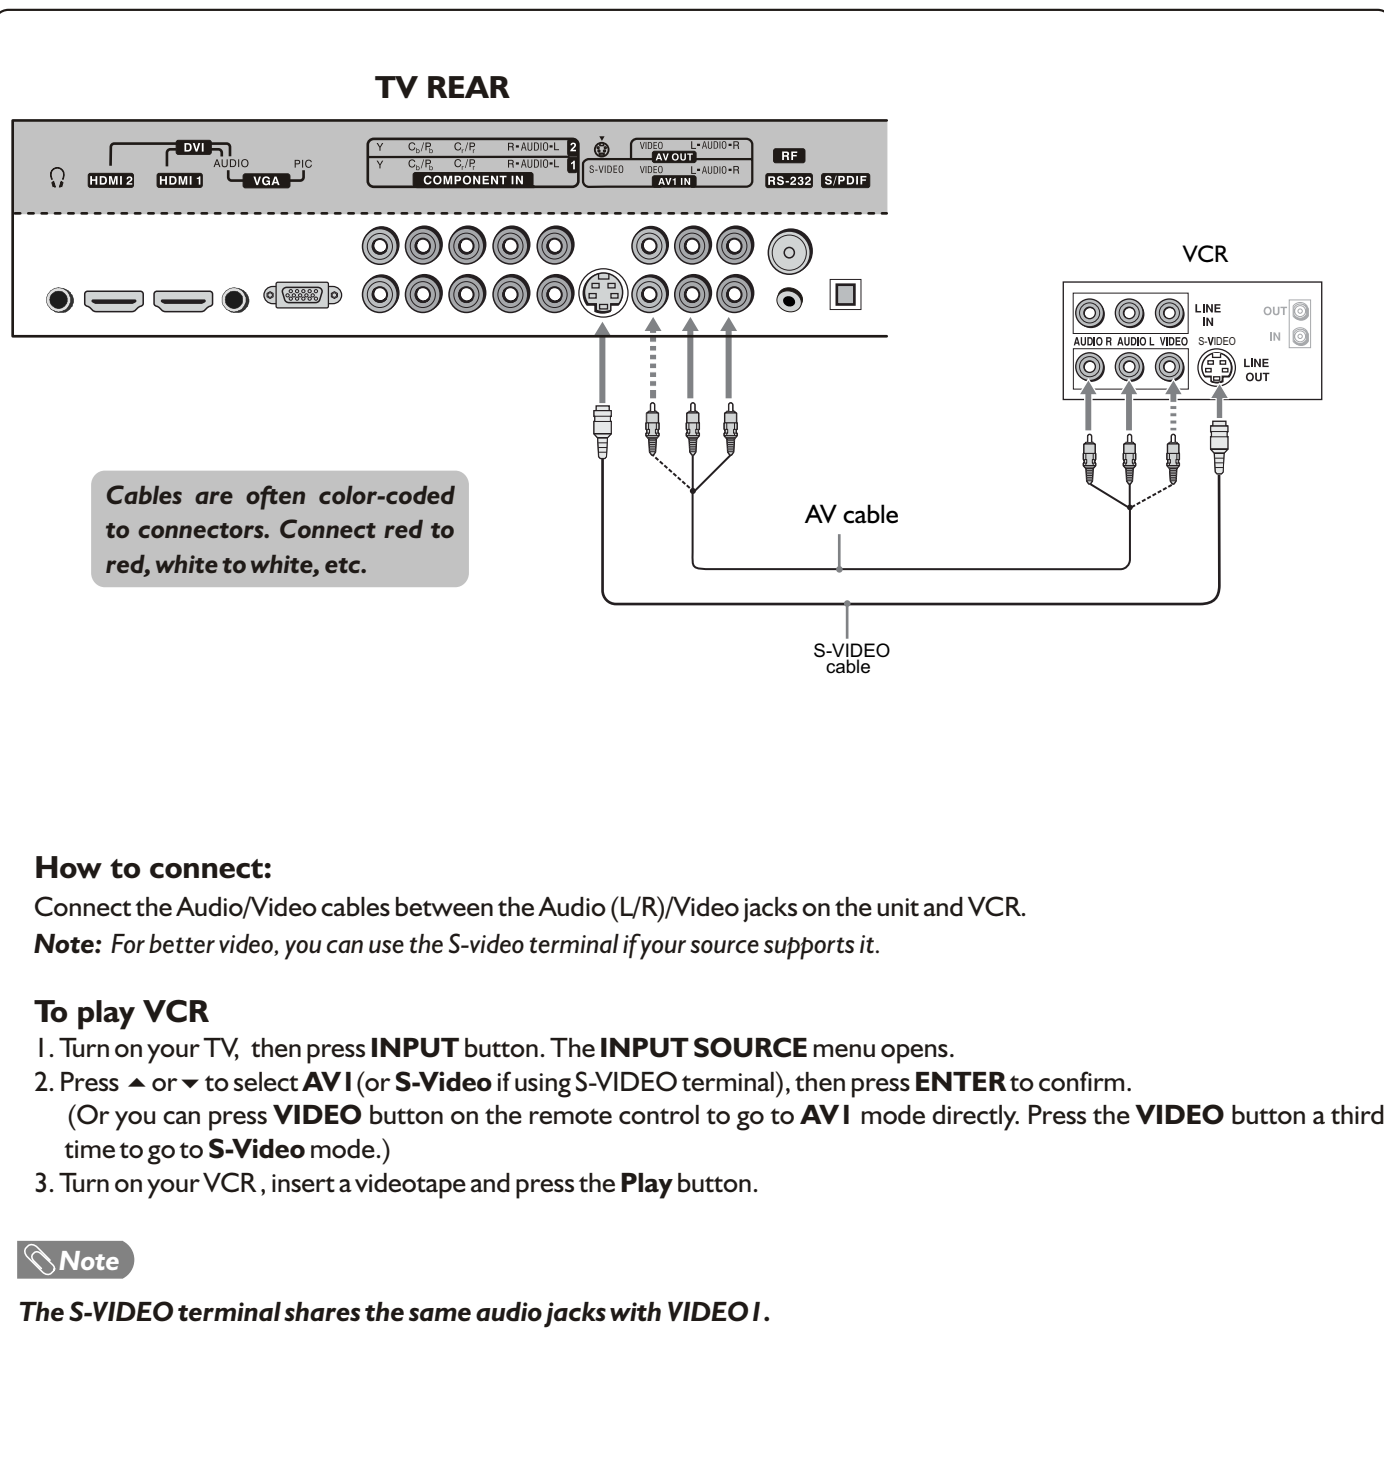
TV REAR

DVI
AUDIO
PIC
HDMI 2
HDMI 1
VGA

Y $C_b/P_b$ $C_r/P_r$ R • AUDIO • L 2
Y $C_b/P_b$ $C_r/P_r$ R • AUDIO • L 1
COMPONENT IN

VIDEO L • AUDIO • R
AV OUT
S-VIDEO VIDEO L • AUDIO • R
AV1 IN

RF
RS-232
S/PDIF

VCR
LINE IN
OUT
IN
AUDIO R AUDIO L VIDEO S-VIDEO
LINE OUT

Cables are often color-coded to connectors. Connect red to red, white to white, etc.

AV cable

S-VIDEO cable

How to connect:
Connect the Audio/Video cables between the Audio (L/R)/Video jacks on the unit and VCR.
Note: For better video, you can use the S-video terminal if your source supports it.

To play VCR
1. Turn on your TV, then press INPUT button. The INPUT SOURCE menu opens.
2. Press ▲ or ▼ to select AV1 (or S-Video if using S-VIDEO terminal), then press ENTER to confirm.
(Or you can press VIDEO button on the remote control to go to AV1 mode directly. Press the VIDEO button a third time to go to S-Video mode.)
3. Turn on your VCR , insert a videotape and press the Play button.

Note

The S-VIDEO terminal shares the same audio jacks with VIDEO1.